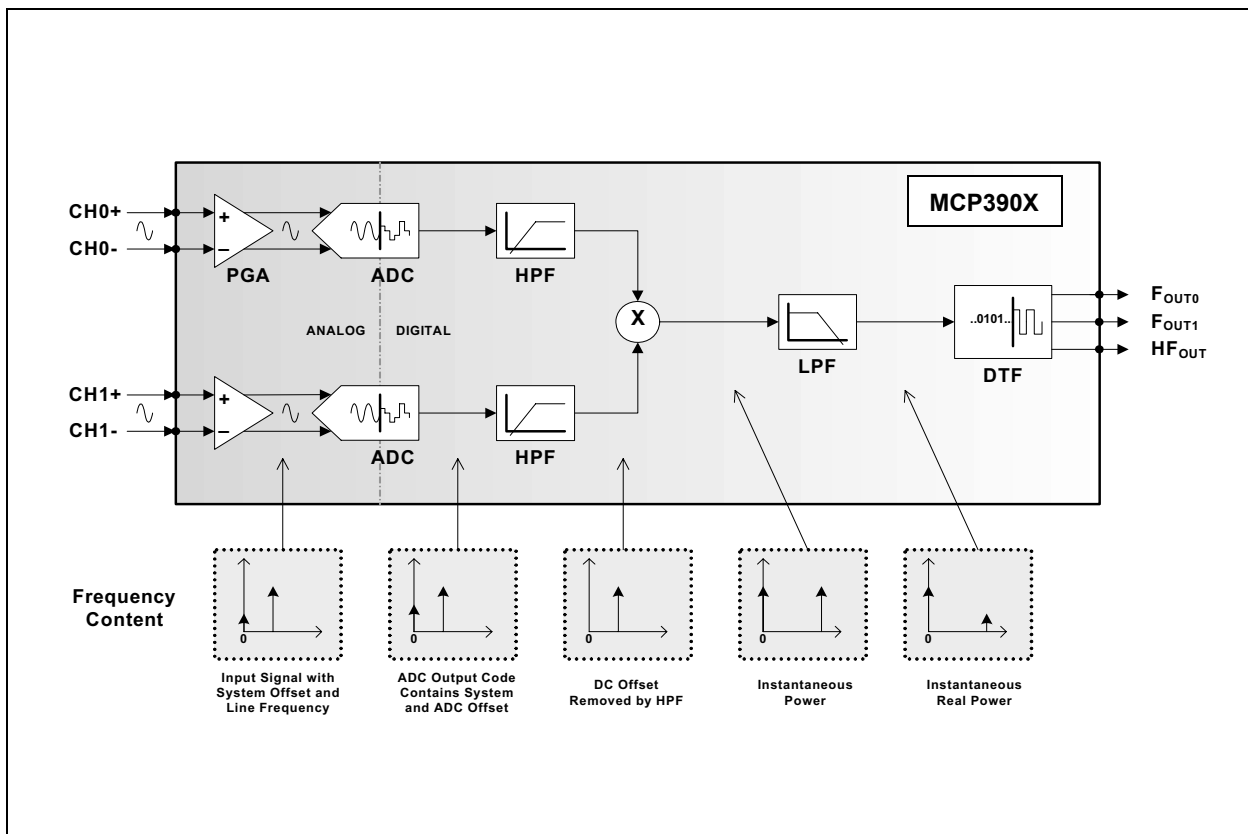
MCP390X

CH0+

CH0-

+

–

PGA

ADC

HPF

ANALOG DIGITAL

X

LPF

..0101..

DTF

$F_{OUT0}$

$F_{OUT1}$

$HF_{OUT}$

CH1+

CH1-

+

–

ADC

HPF

Frequency Content

0

Input Signal with System Offset and Line Frequency

0

ADC Output Code Contains System and ADC Offset

0

DC Offset Removed by HPF

0

Instantaneous Power

0

Instantaneous Real Power